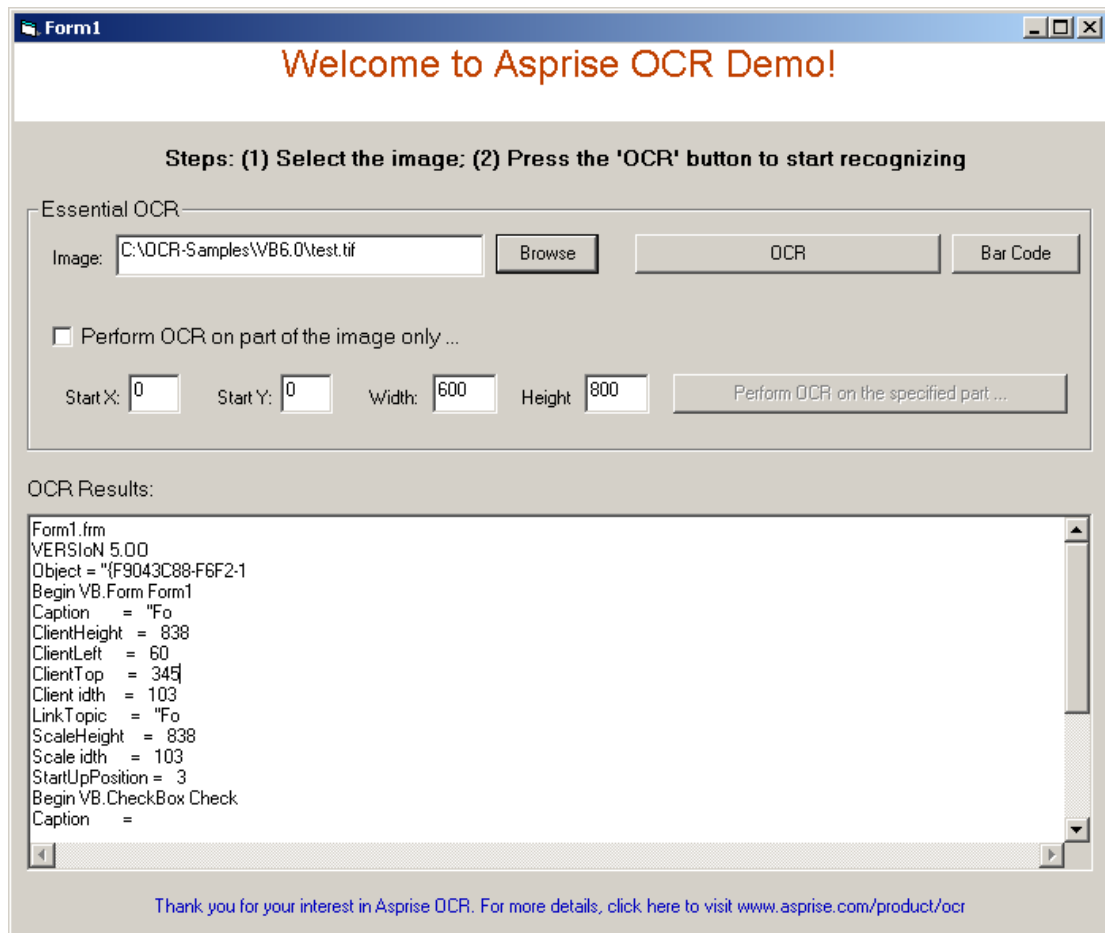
Form1

Welcome to Asprise OCR Demo!

Steps: (1) Select the image; (2) Press the 'OCR' button to start recognizing

Essential OCR

Image: C:\OCR-Samples\VB6.0\test.tif Browse OCR Bar Code

Perform OCR on part of the image only ...

Start X: 0 Start Y: 0 Width: 600 Height 800 Perform OCR on the specified part ...

OCR Results:

Form1.frm
VERSIoN 5.00
Object = "{F9043C88-F6F2-1
Begin VB.Form Form1
Caption = "Fo
ClientHeight = 838
ClientLeft = 60
ClientTop = 345
Client idth = 103
LinkTopic = "Fo
ScaleHeight = 838
Scale idth = 103
StartUpPosition = 3
Begin VB.CheckBox Check
Caption =

Thank you for your interest in Asprise OCR. For more details, click here to visit www.asprise.com/product/ocr